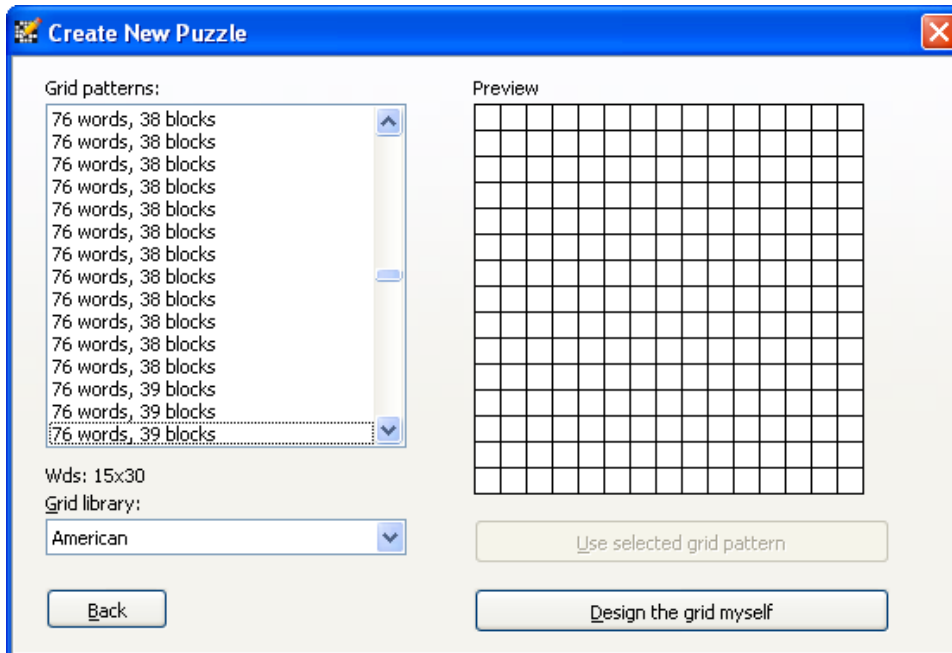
Create New Puzzle

Grid patterns:

76 words, 38 blocks
76 words, 38 blocks
76 words, 38 blocks
76 words, 38 blocks
76 words, 38 blocks
76 words, 38 blocks
76 words, 38 blocks
76 words, 38 blocks
76 words, 38 blocks
76 words, 38 blocks
76 words, 38 blocks
76 words, 38 blocks
76 words, 39 blocks
76 words, 39 blocks
76 words, 39 blocks

Wds: 15x30

Grid library:

American

Back

Preview

Use selected grid pattern

Design the grid myself